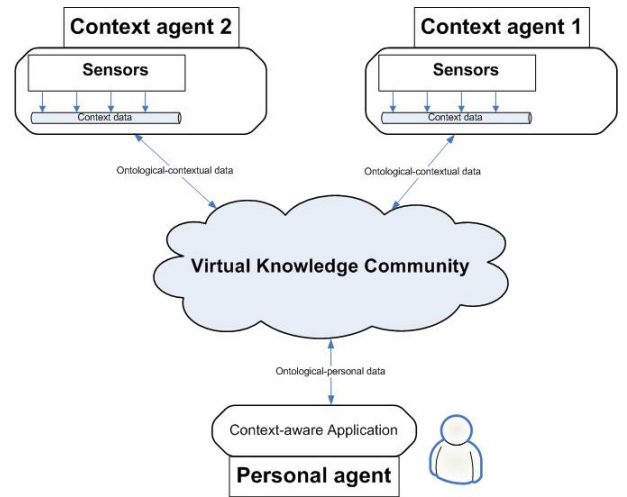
Context agent 2

Sensors

Context data

Context agent 1

Sensors

Context data

Ontological-contextual data

Ontological-contextual data

Virtual Knowledge Community

Ontological-personal data

Context-aware Application

Personal agent